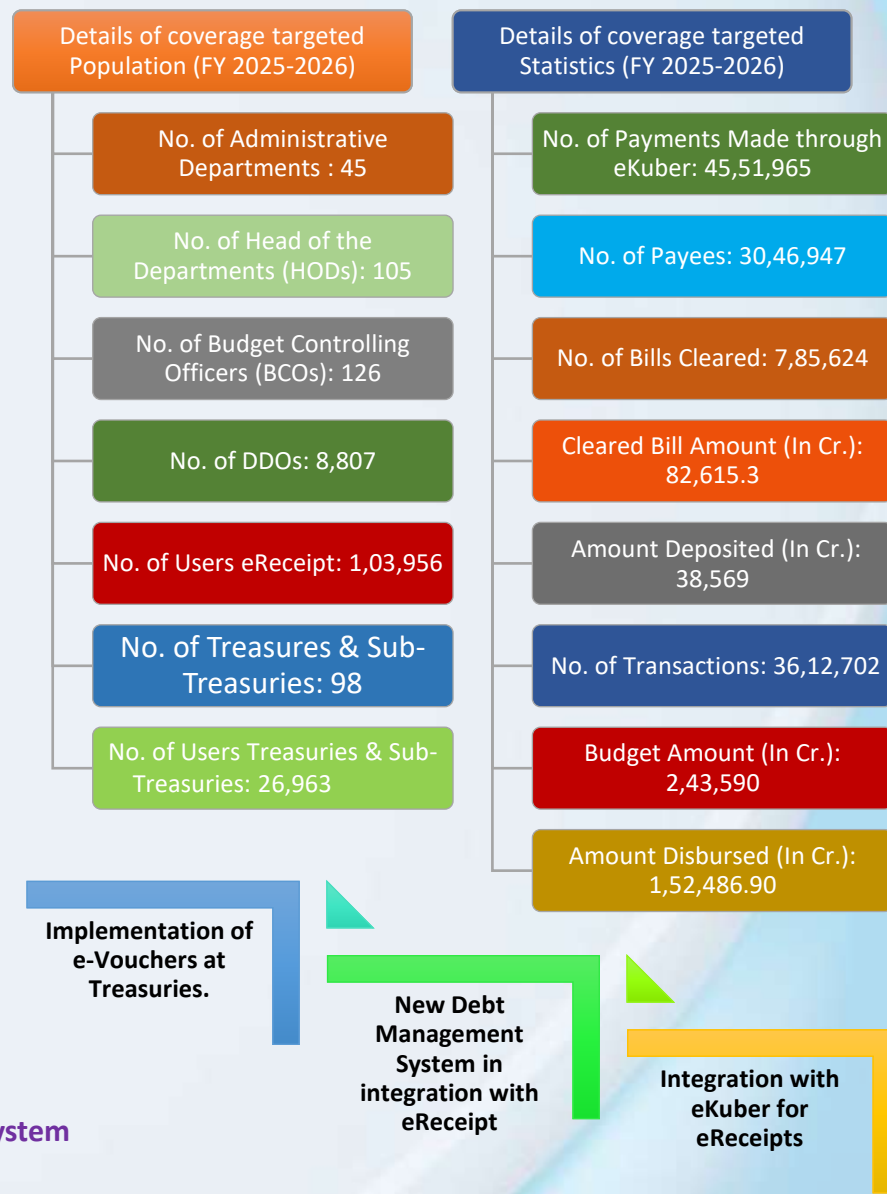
Details of coverage targeted Population (FY 2025-2026)

No. of Administrative Departments : 45

No. of Head of the Departments (HODs): 105

No. of Budget Controlling Officers (BCOs): 126

No. of DDOs: 8,807

No. of Users eReceipt: 1,03,956

No. of Treasures & Sub-Treasuries: 98

No. of Users Treasuries & Sub-Treasuries: 26,963

Details of coverage targeted Statistics (FY 2025-2026)

No. of Payments Made through eKuber: 45,51,965

No. of Payees: 30,46,947

No. of Bills Cleared: 7,85,624

Cleared Bill Amount (In Cr.): 82,615.3

Amount Deposited (In Cr.): 38,569

No. of Transactions: 36,12,702

Budget Amount (In Cr.): 2,43,590

Amount Disbursed (In Cr.): 1,52,486.90

Implementation of e-Vouchers at Treasuries.

New Debt Management System in integration with eReceipt

Integration with eKuber for eReceipts

ystem